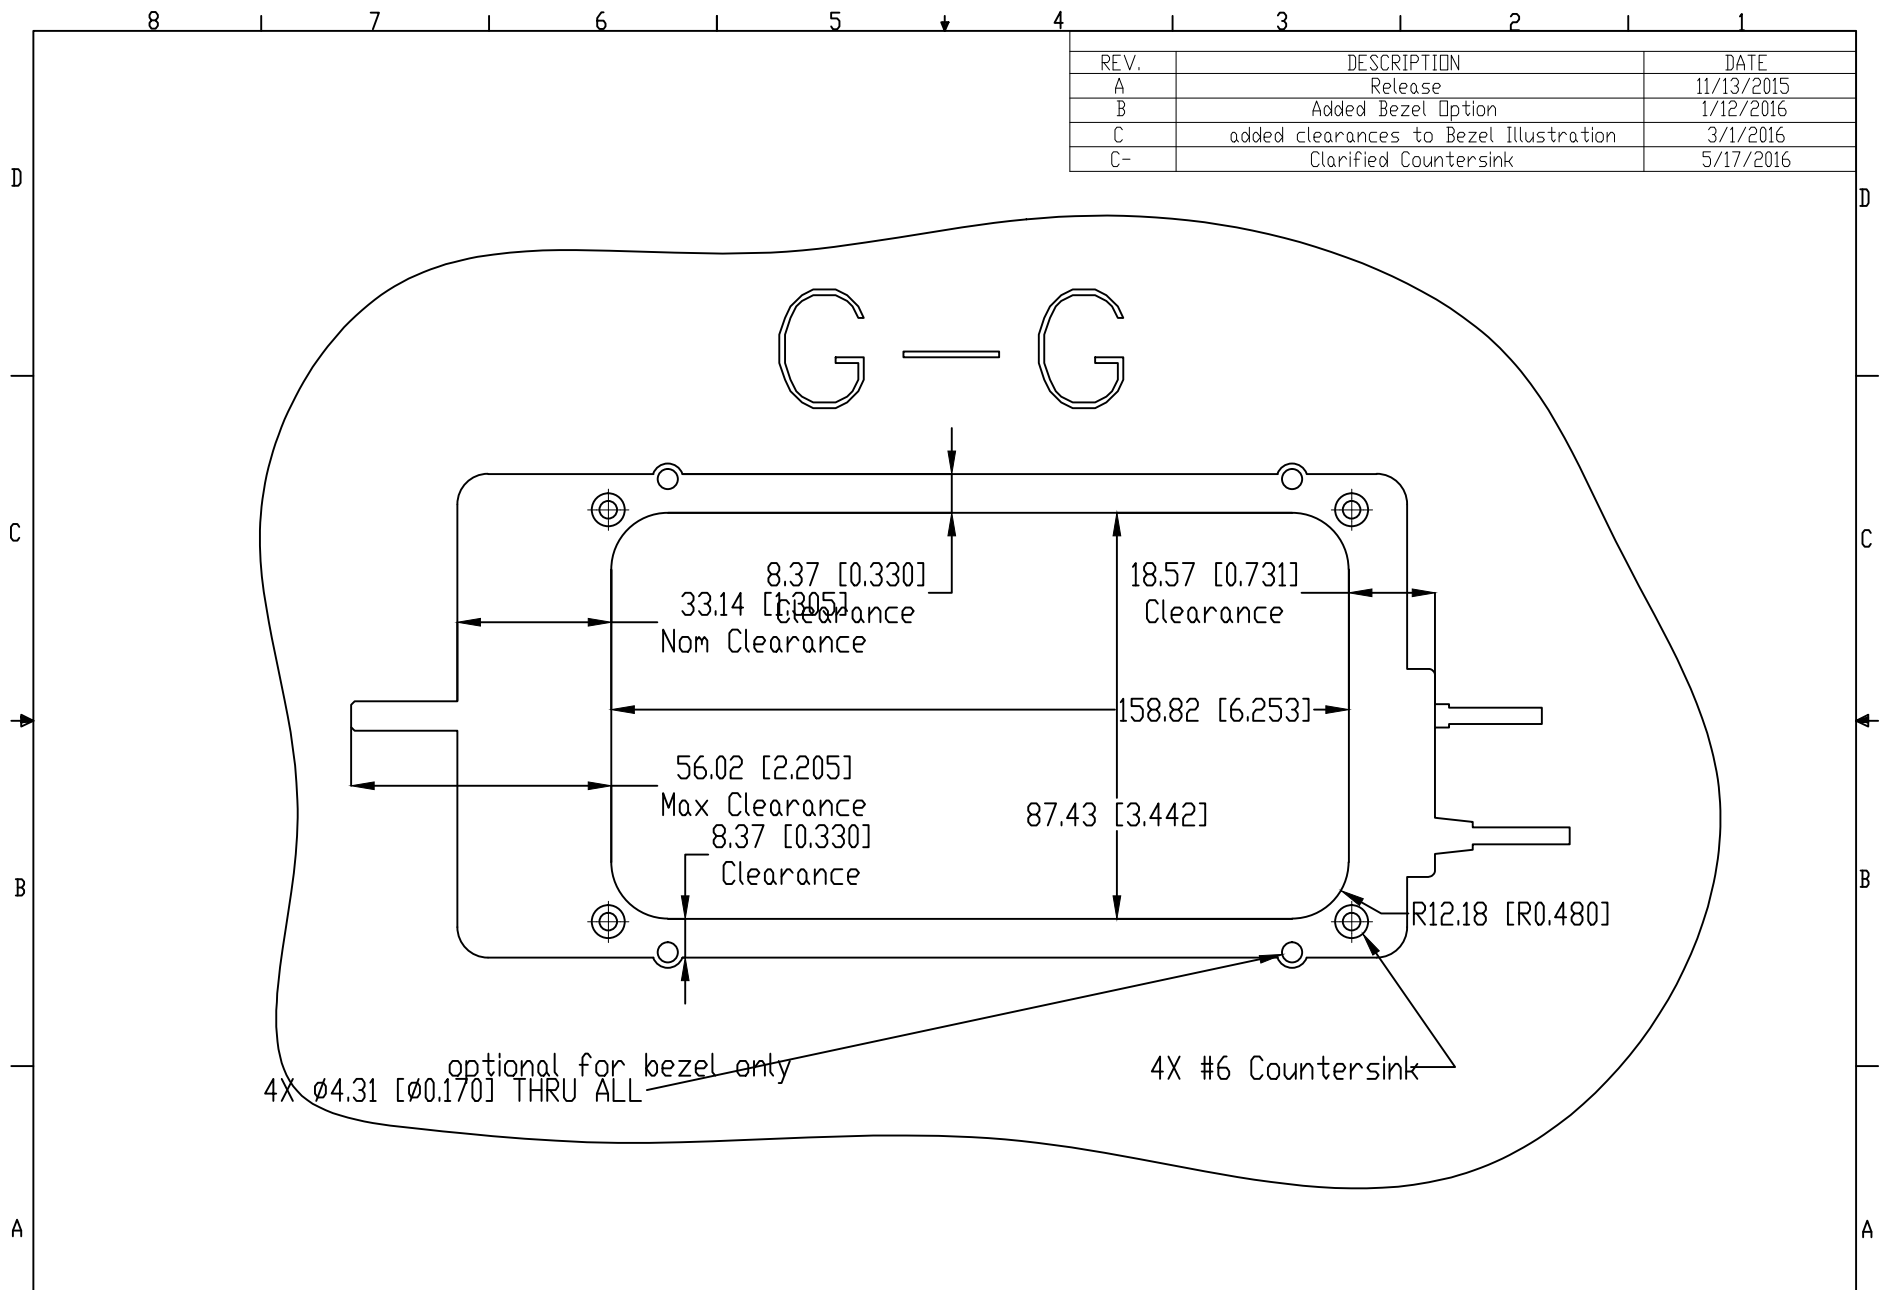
8 7 6 5 4 3 2 1

| REV. | DESCRIPTION | DATE |
|---|---|---|
| A | Release | 11/13/2015 |
| B | Added Bezel Option | 1/12/2016 |
| C | added clearances to Bezel Illustration | 3/1/2016 |
| C- | Clarified Countersink | 5/17/2016 |

D

D

G — G

C

C

8.37 [0.330]
Clearance

18.57 [0.731]
Clearance

33.14 [1.305]
Nom Clearance

158.82 [6.253]

56.02 [2.205]
Max Clearance

87.43 [3.442]

8.37 [0.330]
Clearance

B

B

R12.18 [R0.480]

optional for bezel only
4X ø4.31 [ø0.170] THRU ALL

4X #6 Countersink

A

A